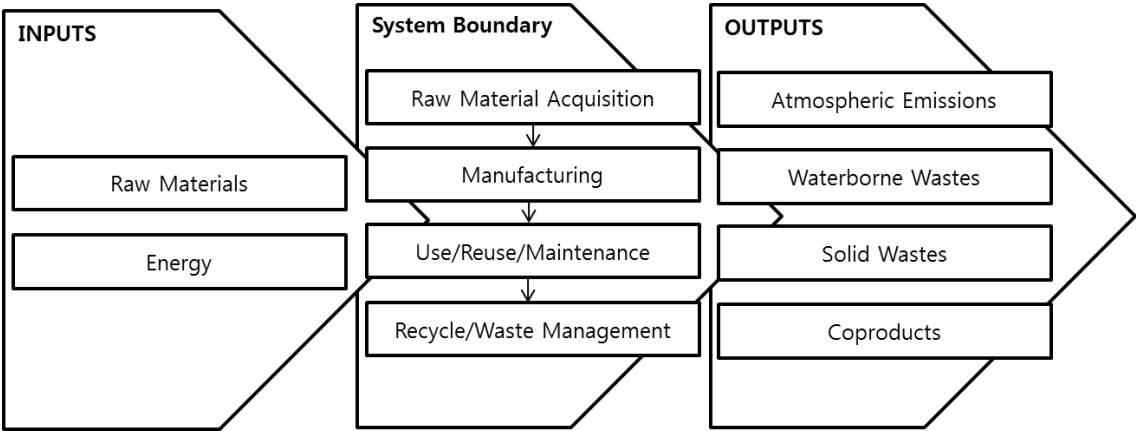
INPUTS

Raw Materials

Energy

System Boundary

Raw Material Acquisition

Manufacturing

Use/Reuse/Maintenance

Recycle/Waste Management

OUTPUTS

Atmospheric Emissions

Waterborne Wastes

Solid Wastes

Coproducts